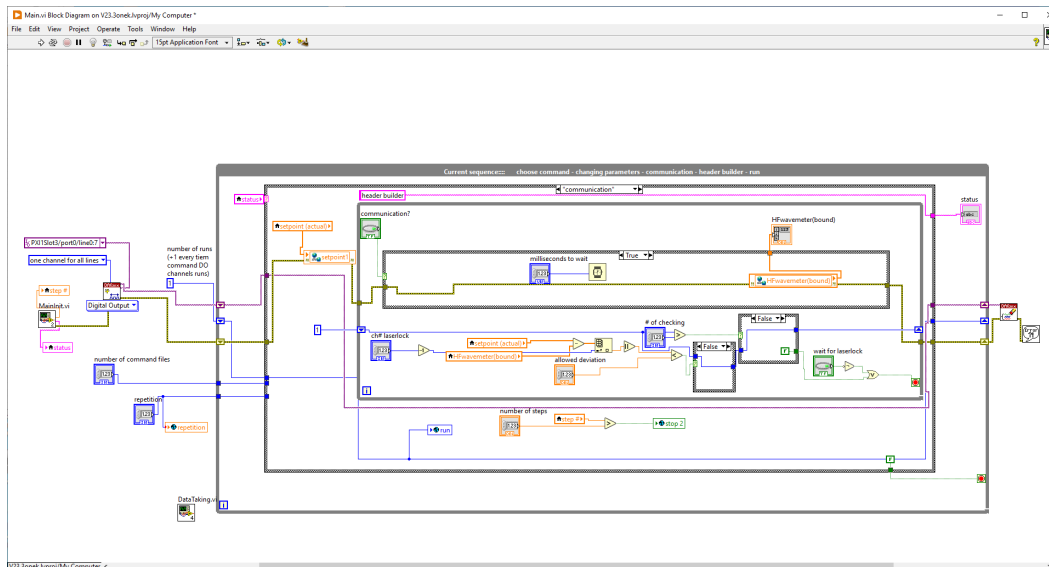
Main.vi Block Diagram on V23.3onek.lvproj/My Computer *

File Edit View Project Operate Tools Window Help

15pt Application Font

Current sequence::: choose command - changing parameters - communication - header builder - run

"communication"

header builder

status

status

communication?

HFwavemeter(bound)

setpoint (actual)

setpoint?

PXI1Slot3/port0/line0:7

number of runs (+1 every tiem command DO channels runs)

one channel for all lines

True

milliseconds to wait

HFwavemeter(bound)

step

MainInit.vi

Digital Output

status

False

# of checking

False

chF laserlock

setpoint (actual)

HFwavemeter(bound)

allowed deviation

wait for laserlock

number of command files

repetition

repetition

number of steps

step

stop 2

run

DataTaking.vi

V23.3onek.lvproj/My Computer